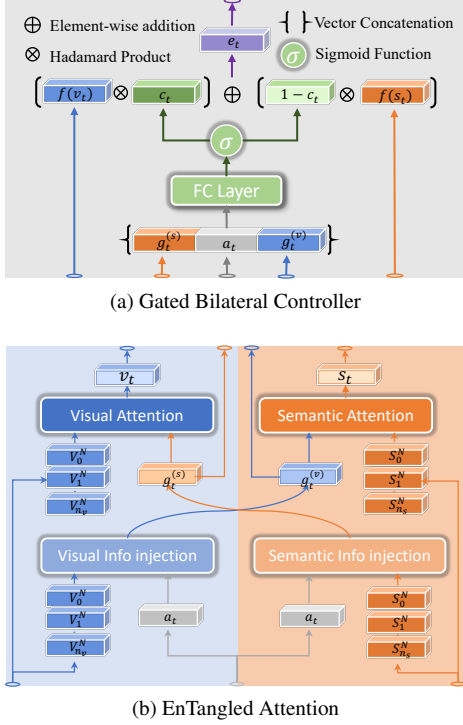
$\oplus$ Element-wise addition

$\otimes$ Hadamard Product

$\{\ \}$ Vector Concatenation

$\sigma$ Sigmoid Function

$e_t$

$f(v_t)$ $\otimes$ $c_t$ $\oplus$ $1 - c_t$ $\otimes$ $f(s_t)$

$\sigma$

FC Layer

$g_t^{(s)}$ $a_t$ $g_t^{(v)}$

(a) Gated Bilateral Controller

$v_t$

Visual Attention

$V_0^N$

$V_1^N$

$V_{n_v}^N$

$g_t^{(s)}$

$g_t^{(v)}$

$s_t$

Semantic Attention

$S_0^N$

$S_1^N$

$S_{n_s}^N$

Visual Info injection

Semantic Info injection

$V_0^N$

$V_1^N$

$V_{n_v}^N$

$a_t$

$a_t$

$S_0^N$

$S_1^N$

$S_{n_s}^N$

(b) EnTangled Attention